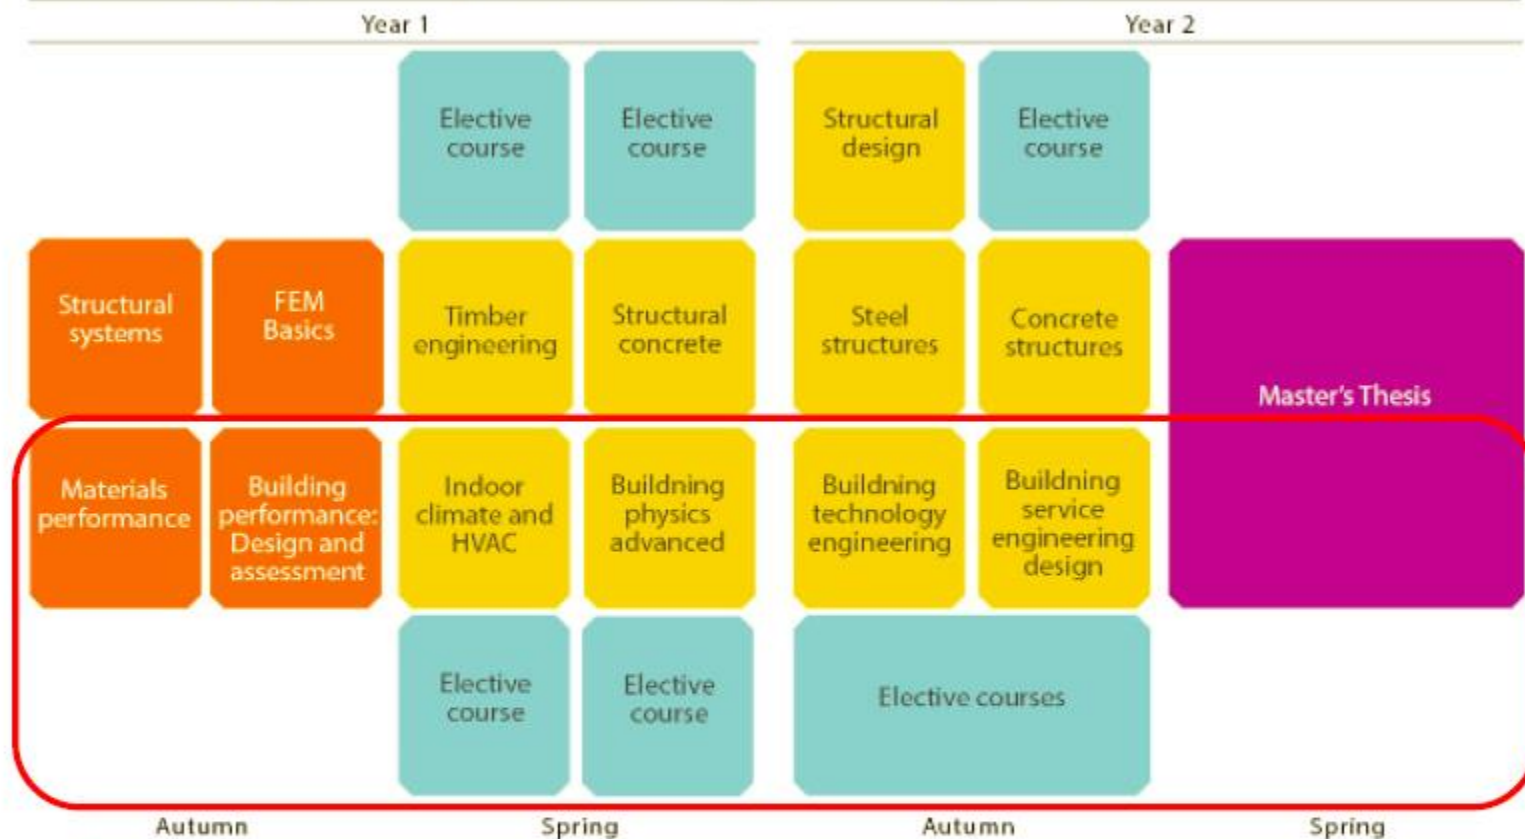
Year 1

Year 2

Elective course

Elective course

Structural design

Elective course

Structural systems

FEM Basics

Timber engineering

Structural concrete

Steel structures

Concrete structures

Master's Thesis

Materials performance

Building performance: Design and assessment

Indoor climate and HVAC

Buildning physics advanced

Buildning technology engineering

Buildning service engineering design

Elective course

Elective course

Elective courses

Autumn

Spring

Autumn

Spring